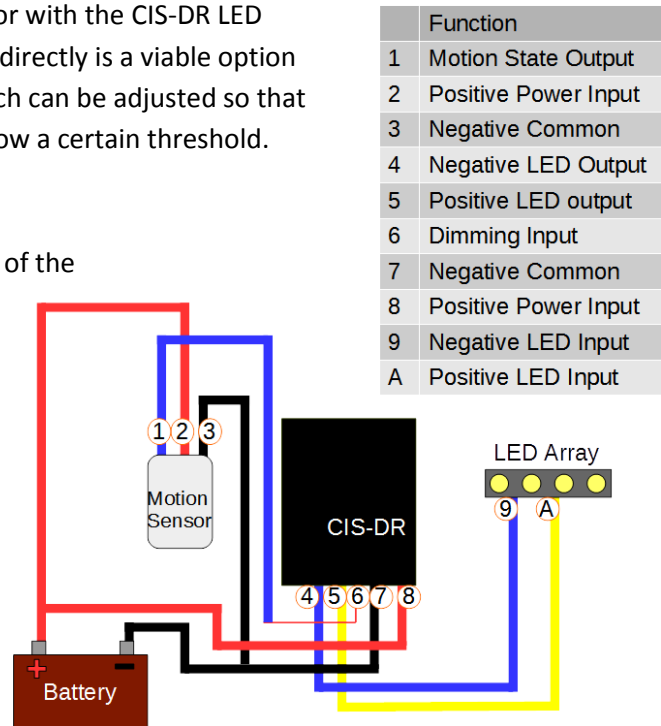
or with the CIS-DR LED directly is a viable option ch can be adjusted so that ow a certain threshold.

of the

|  | Function |
|---|---|
| 1 | Motion State Output |
| 2 | Positive Power Input |
| 3 | Negative Common |
| 4 | Negative LED Output |
| 5 | Positive LED output |
| 6 | Dimming Input |
| 7 | Negative Common |
| 8 | Positive Power Input |
| 9 | Negative LED Input |
| A | Positive LED Input |

1 2 3

Motion Sensor

CIS-DR

4 5 6 7 8

LED Array

9 A

+ −

Battery